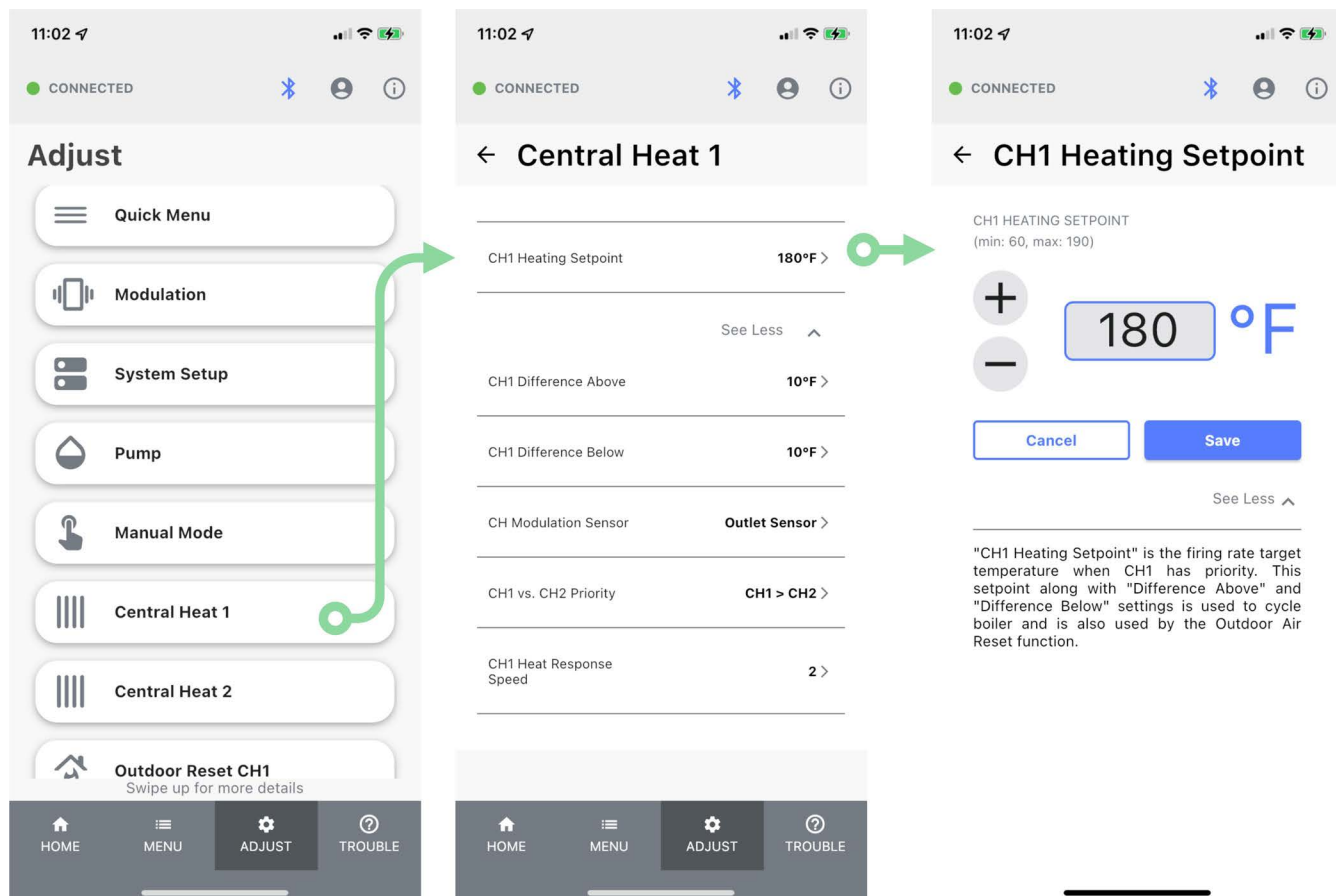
11:02

CONNECTED

Adjust

Quick Menu

Modulation

System Setup

Pump

Manual Mode

Central Heat 1

Central Heat 2

Outdoor Reset CH1

Swipe up for more details

HOME MENU ADJUST TROUBLE

11:02

CONNECTED

← Central Heat 1

CH1 Heating Setpoint 180°F >

See Less

CH1 Difference Above 10°F >

CH1 Difference Below 10°F >

CH Modulation Sensor Outlet Sensor >

CH1 vs. CH2 Priority CH1 > CH2 >

CH1 Heat Response Speed 2 >

HOME MENU ADJUST TROUBLE

11:02

CONNECTED

← CH1 Heating Setpoint

CH1 HEATING SETPOINT
(min: 60, max: 190)

+
−
180 °F

Cancel Save

See Less

"CH1 Heating Setpoint" is the firing rate target temperature when CH1 has priority. This setpoint along with "Difference Above" and "Difference Below" settings is used to cycle boiler and is also used by the Outdoor Air Reset function.